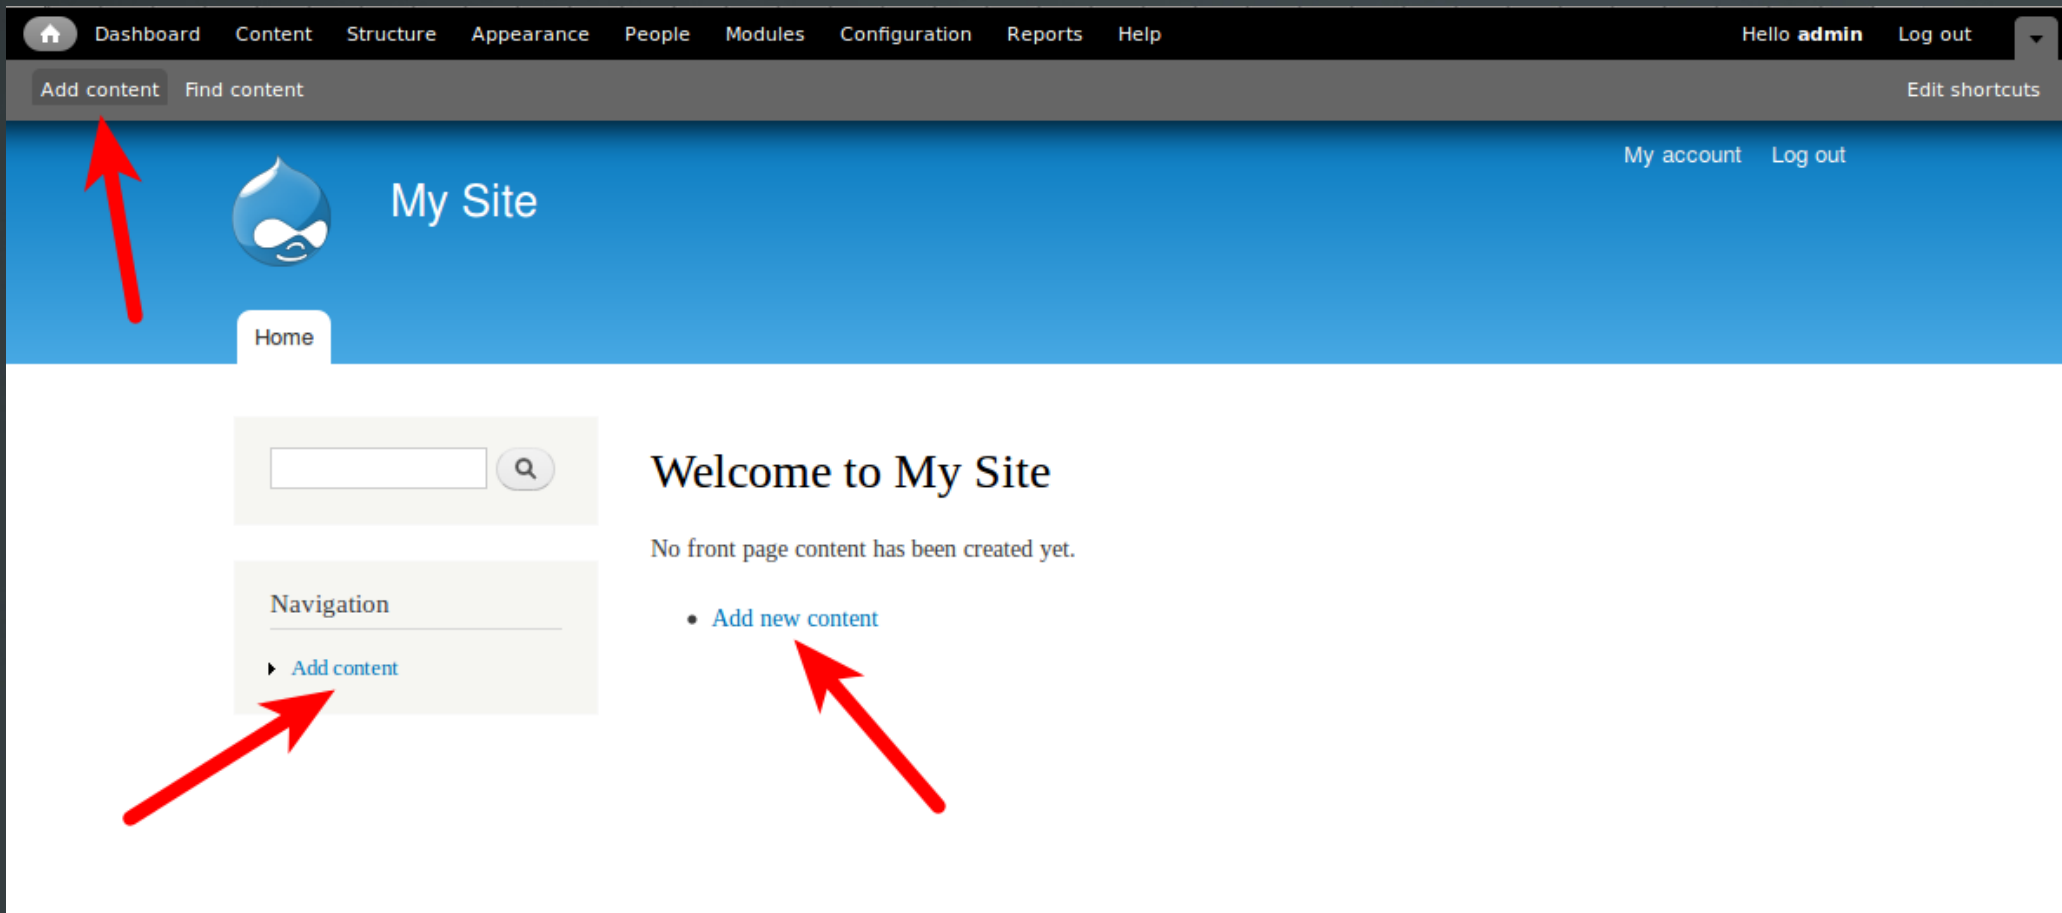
Dashboard Content Structure Appearance People Modules Configuration Reports Help

Hello **admin** Log out

Add content Find content

Edit shortcuts

My account Log out

My Site

Home

Navigation

Add content

Welcome to My Site

No front page content has been created yet.

- Add new content